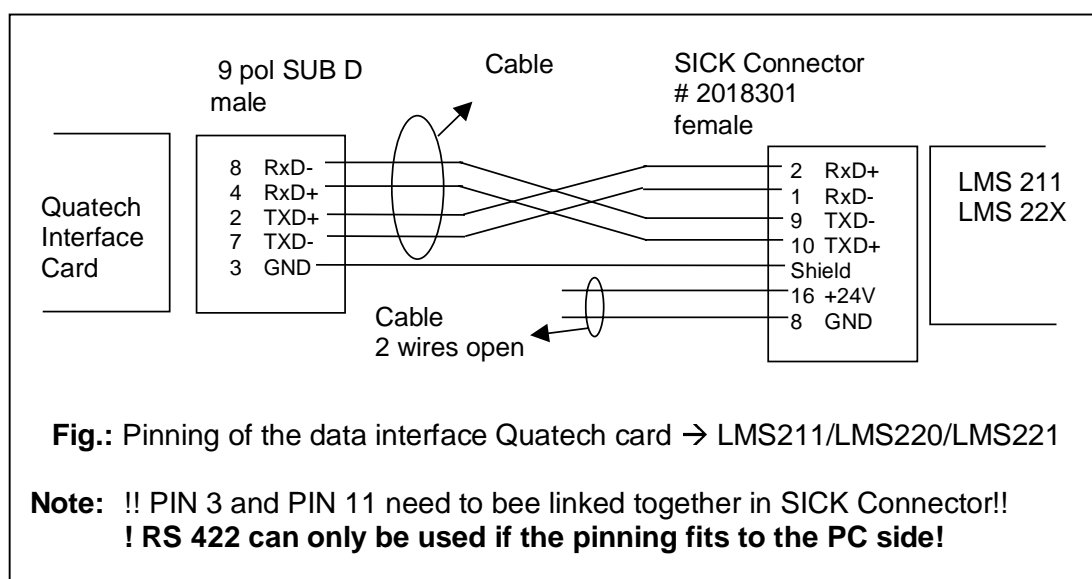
9 pol SUB D male

Cable

SICK Connector # 2018301 female

Quatech Interface Card

8 RxD-
4 RxD+
2 TXD+
7 TXD-
3 GND

2 RxD+
1 RxD-
9 TXD-
10 TXD+
Shield
16 +24V
8 GND

LMS 211
LMS 22X

Cable
2 wires open

**Fig.:** Pinning of the data interface Quatech card → LMS211/LMS220/LMS221

**Note:** !! PIN 3 and PIN 11 need to bee linked together in SICK Connector!!
**! RS 422 can only be used if the pinning fits to the PC side!**